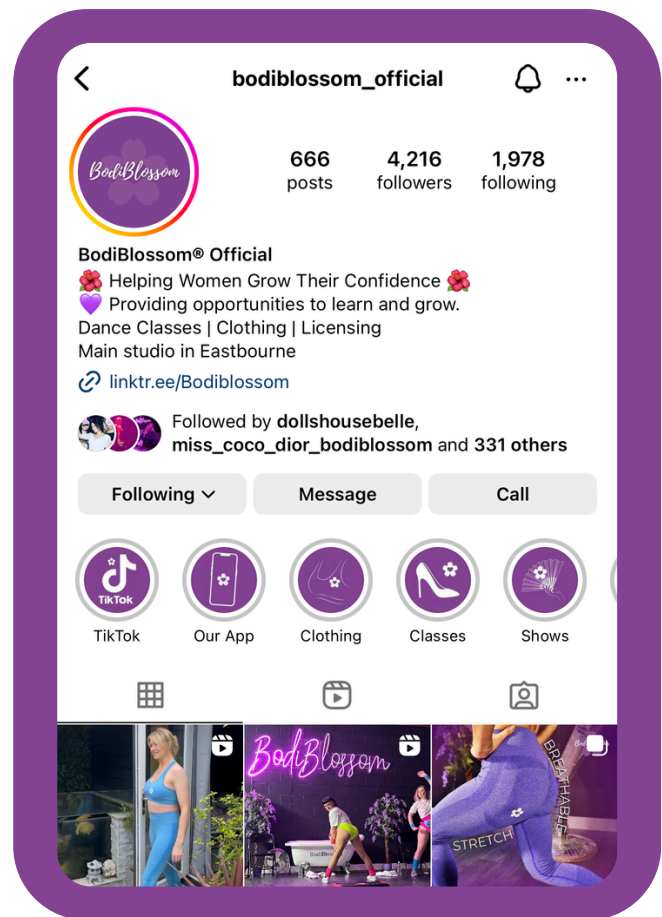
bodiblossom_official

BodiBlossom

666 posts
4,216 followers
1,978 following

BodiBlossom® Official
🌺 Helping Women Grow Their Confidence 🌺
💜 Providing opportunities to learn and grow.
Dance Classes | Clothing | Licensing
Main studio in Eastbourne
linktr.ee/Bodiblossom

Followed by dollshousebelle, miss_coco_dior_bodiblossom and 331 others

Following
Message
Call

TikTok
TikTok
Our App
Clothing
Classes
Shows

BodiBlossom
BodiBlossom
STRETCH
BREATHABLE